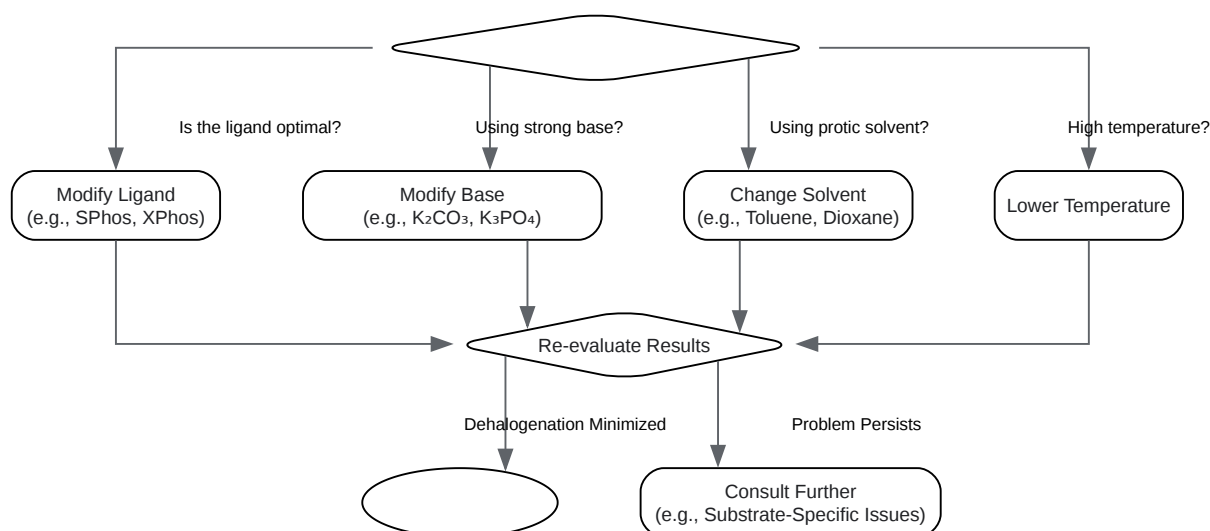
Is the ligand optimal?

Using strong base?

Using protic solvent?

High temperature?

Modify Ligand
(e.g., SPhos, XPhos)

Modify Base
(e.g., $K_2CO_3$, $K_3PO_4$)

Change Solvent
(e.g., Toluene, Dioxane)

Lower Temperature

Re-evaluate Results

Dehalogenation Minimized

Problem Persists

Consult Further
(e.g., Substrate-Specific Issues)